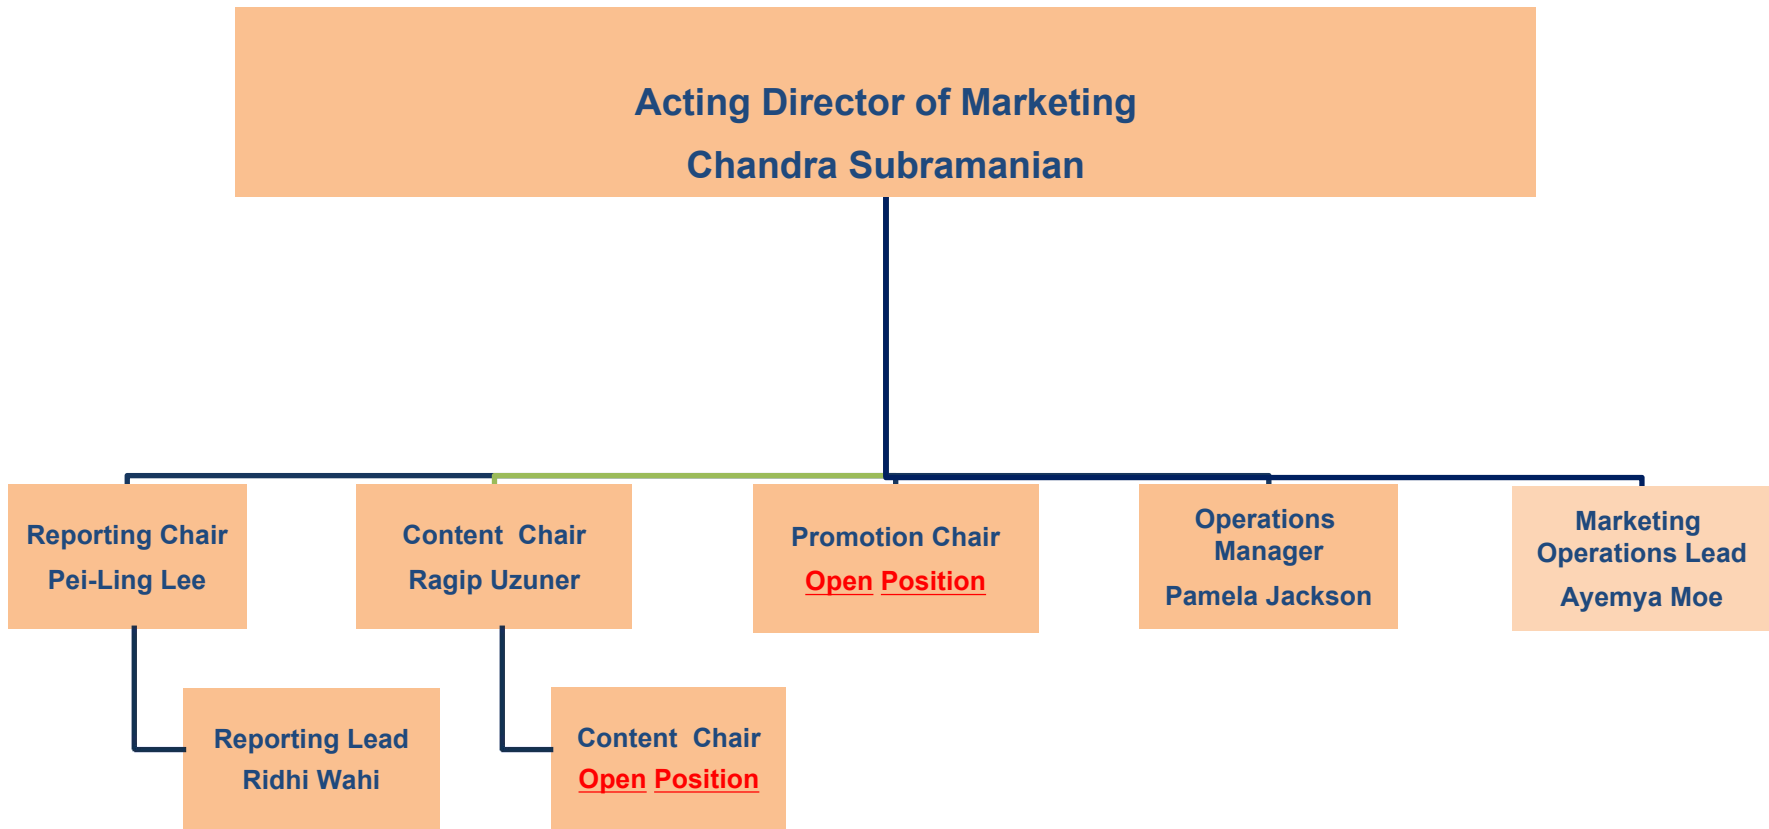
Acting Director of Marketing
Chandra Subramanian

Reporting Chair
Pei-Ling Lee

Content Chair
Ragip Uzuner

Promotion Chair
Open Position

Operations Manager
Pamela Jackson

Marketing Operations Lead
Ayemya Moe

Reporting Lead
Ridhi Wahi

Content Chair
Open Position